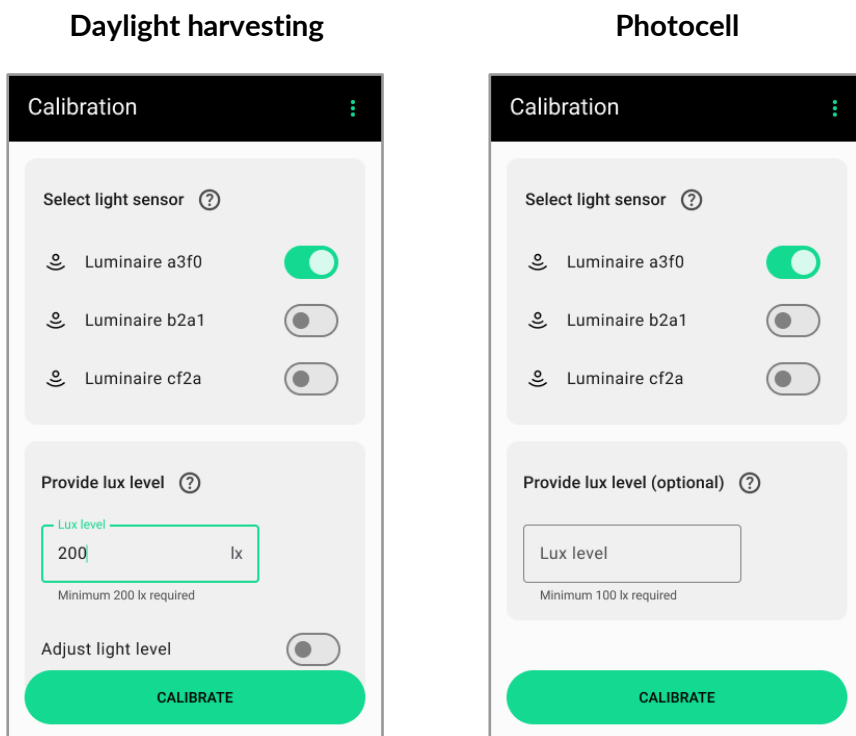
Daylight harvesting

Calibration

Select light sensor ?

Luminaire a3f0

Luminaire b2a1

Luminaire cf2a

Provide lux level ?

Lux level

200 lx

Minimum 200 lx required

Adjust light level

CALIBRATE

Photocell

Calibration

Select light sensor ?

Luminaire a3f0

Luminaire b2a1

Luminaire cf2a

Provide lux level (optional) ?

Lux level

Minimum 100 lx required

CALIBRATE